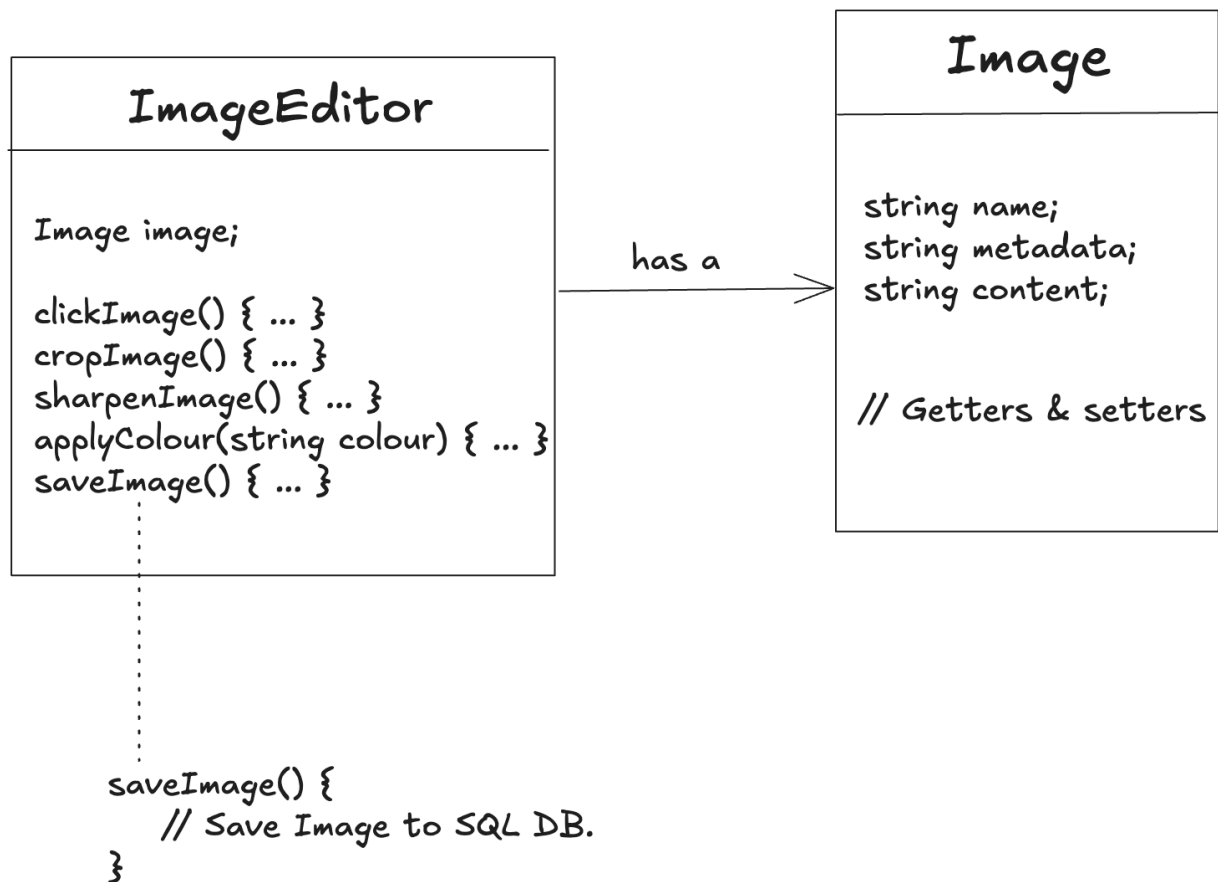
ImageEditor

Image image;

clickImage() { ... }
cropImage() { ... }
sharpenImage() { ... }
applyColour(string colour) { ... }
saveImage() { ... }

has a

Image

string name;
string metadata;
string content;

// Getters & setters

saveImage() {
// Save Image to SQL DB.
}